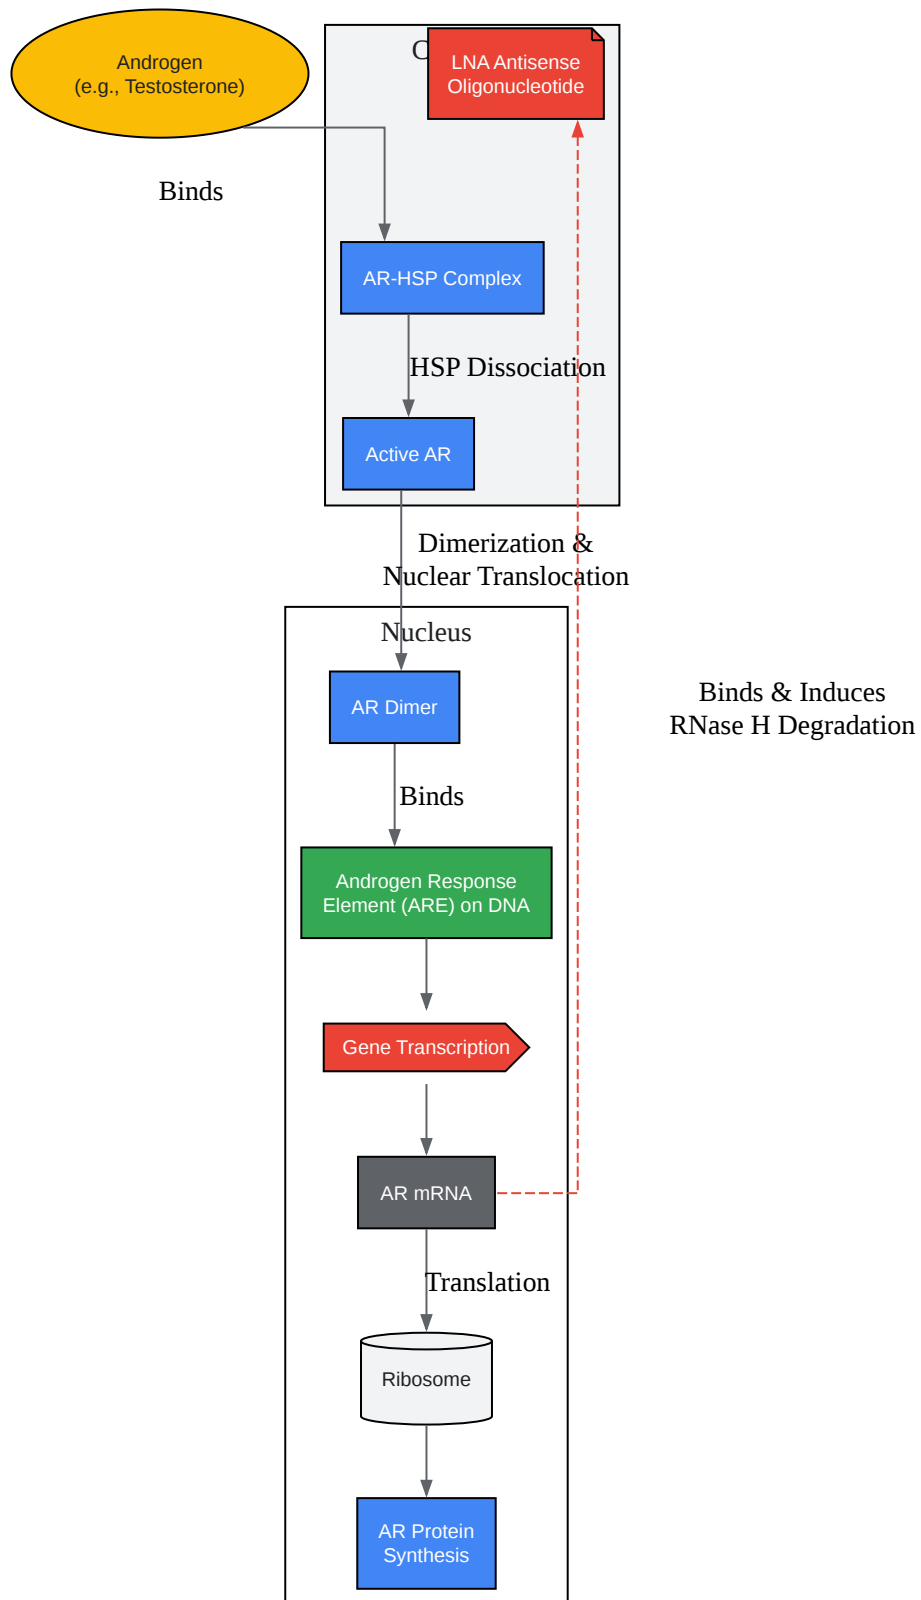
Androgen
(e.g., Testosterone)

C

LNA Antisense Oligonucleotide

Binds

AR-HSP Complex

HSP Dissociation

Active AR

Dimerization & Nuclear Translocation

Nucleus

AR Dimer

Binds & Induces RNase H Degradation

Binds

Androgen Response Element (ARE) on DNA

Gene Transcription

AR mRNA

Translation

Ribosome

AR Protein Synthesis